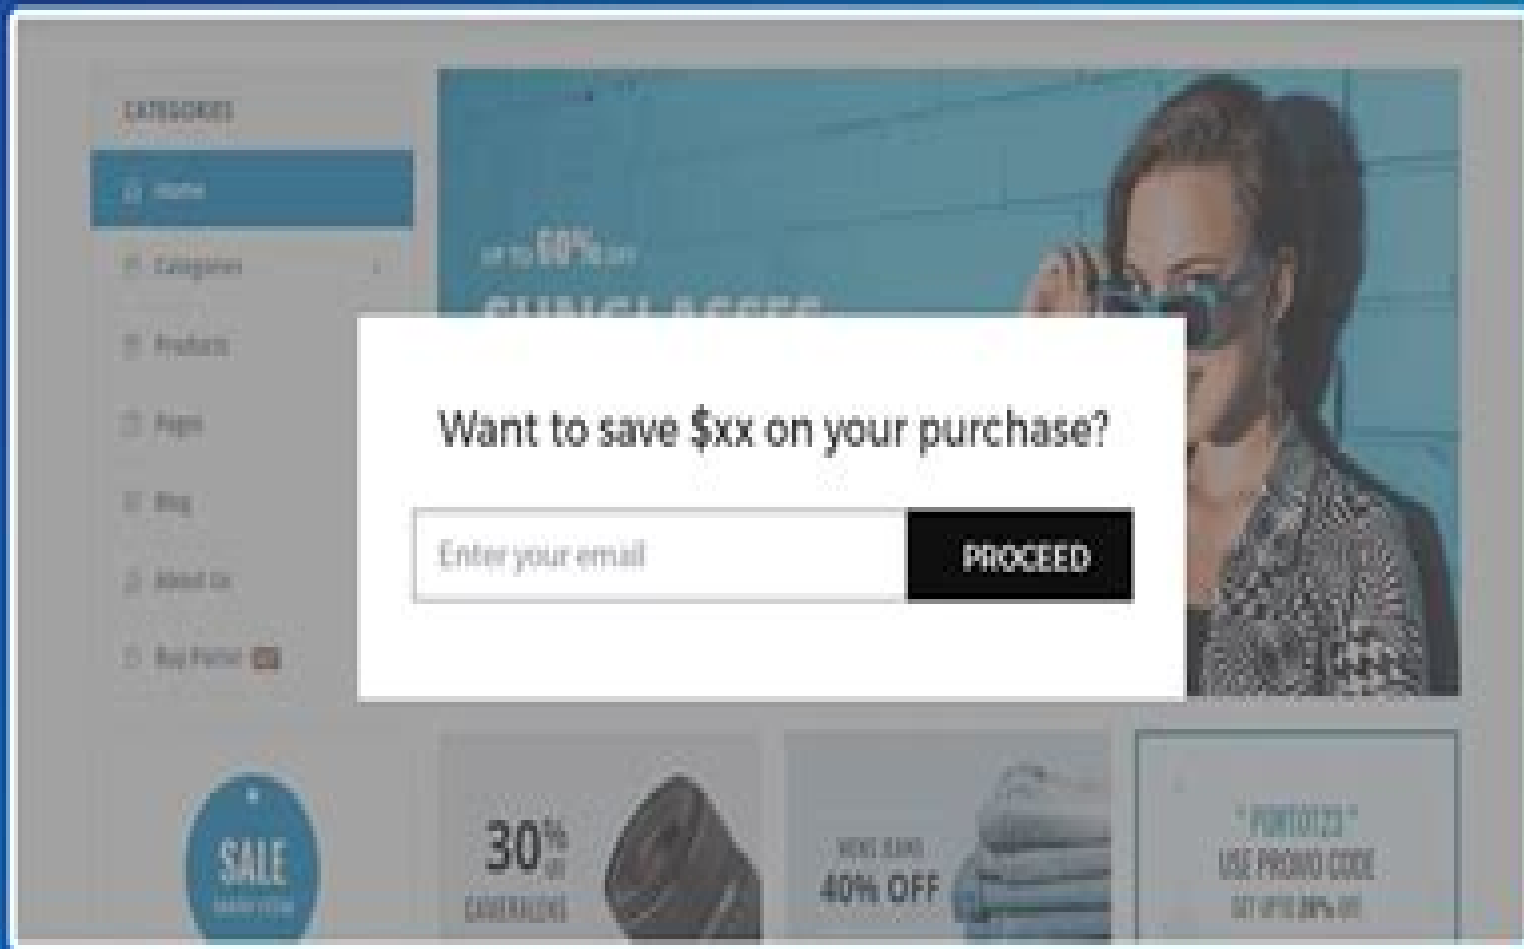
CATEGORIES

Home

Categories

Products

Pages

Blog

About Us

Buy Porto!

UP TO 60% OFF

SUNGLASSES

Want to save $xx on your purchase?

Enter your email

PROCEED

SALE

30% OFF

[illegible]

MENS JEANS

40% OFF

"PORTO123"

USE PROMO CODE

GET UP TO 20% OFF